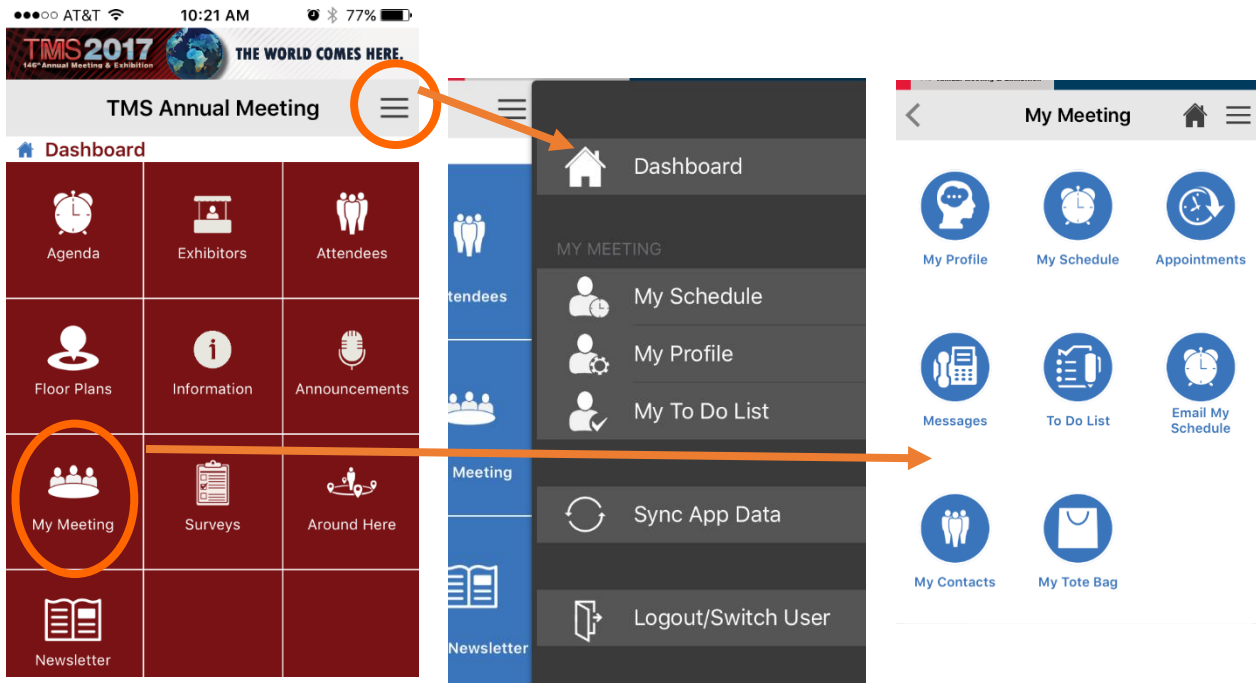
●●●○○ AT&T 10:21 AM 77%

TMS2017 146th Annual Meeting & Exhibition THE WORLD COMES HERE.

TMS Annual Meeting

Dashboard

Agenda
Exhibitors
Attendees
Floor Plans
Information
Announcements
My Meeting
Surveys
Around Here
Newsletter

tendees
Meeting
Newsletter

Dashboard

MY MEETING
My Schedule
My Profile
My To Do List

Sync App Data

Logout/Switch User

My Meeting

My Profile
My Schedule
Appointments
Messages
To Do List
Email My Schedule
My Contacts
My Tote Bag